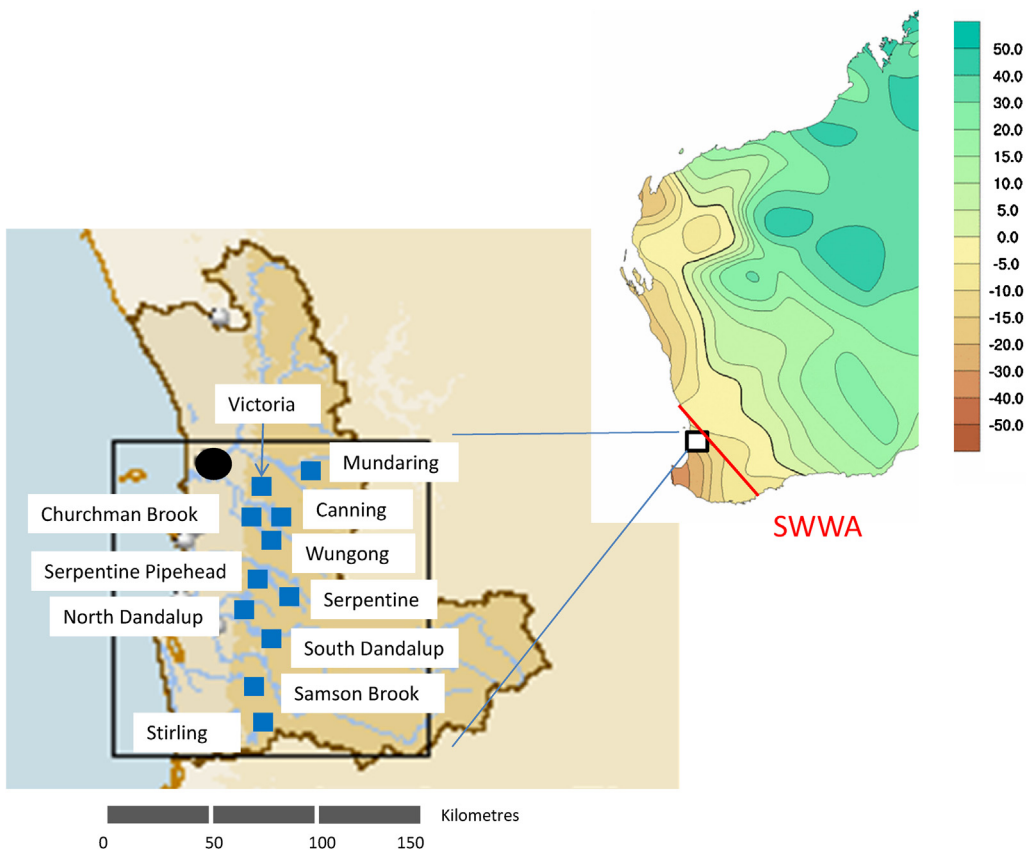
50.0
40.0
30.0
20.0
15.0
10.0
5.0
0.0
-5.0
-10.0
-15.0
-20.0
-30.0
-40.0
-50.0

Victoria
Mundaring
Churchman Brook
Canning
Wungong
Serpentine Pipehead
Serpentine
North Dandalup
South Dandalup
Samson Brook
Stirling

SWWA

Kilometres
0
50
100
150